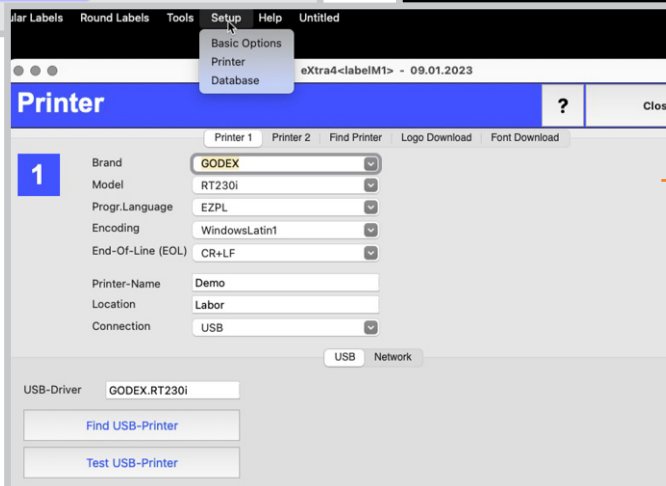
ular Labels Round Labels Tools Setup Help Untitled

Basic Options
Printer
Database

eXtra4<labelM1> - 09.01.2023

Printer

?

Clos

Printer 1 | Printer 2 | Find Printer | Logo Download | Font Download

1

Brand GODEX
Model RT230i
Progr.Language EZPL
Encoding WindowsLatin1
End-Of-Line (EOL) CR+LF

Printer-Name Demo
Location Labor
Connection USB

USB | Network

USB-Driver GODEX.RT230i

Find USB-Printer

Test USB-Printer